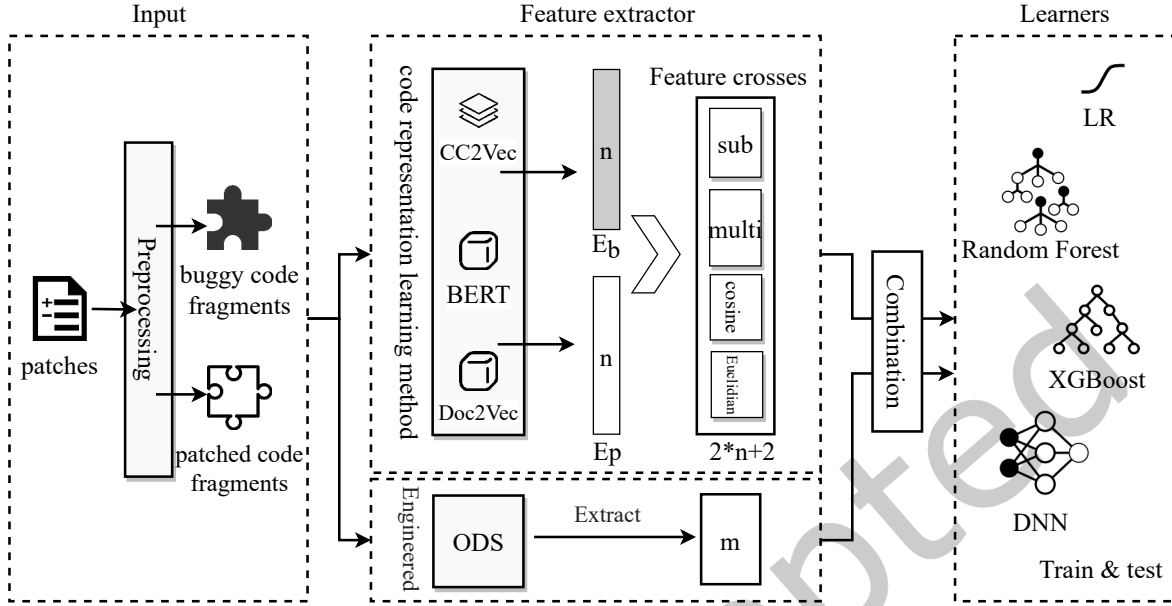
Input

Feature extractor

Learners

patches

Preprocessing

buggy code fragments

patched code fragments

code representation learning method

CC2Vec

BERT

Doc2Vec

n

$E_b$

n

Ep

Feature crosses

sub

multi

cosine

Euclidian

2*n+2

Engineered

ODS

Extract

m

Combination

LR

Random Forest

XGBoost

DNN

Train & test